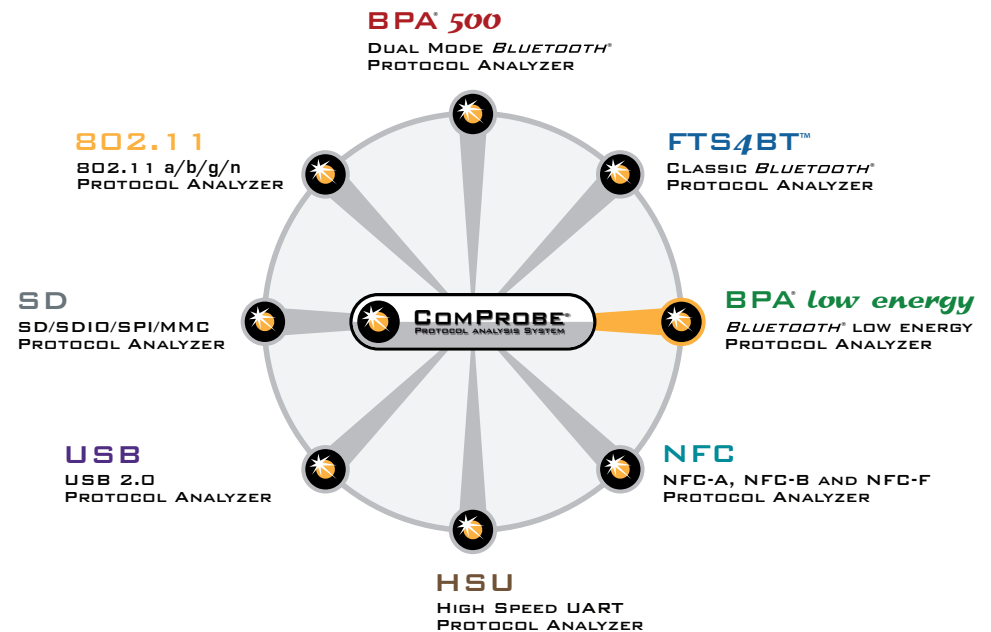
BPA® 500
Dual Mode *Bluetooth*®
Protocol Analyzer

802.11
802.11 a/b/g/n
Protocol Analyzer

FTS4BT™
Classic *Bluetooth*®
Protocol Analyzer

SD
SD/SDIO/SPI/MMC
Protocol Analyzer

ComProbe®
Protocol analysis System

BPA® low energy
*Bluetooth*® low energy
Protocol Analyzer

USB
USB 2.0
Protocol Analyzer

NFC
NFC-A, NFC-B and NFC-F
Protocol Analyzer

HSU
High Speed UART
Protocol Analyzer